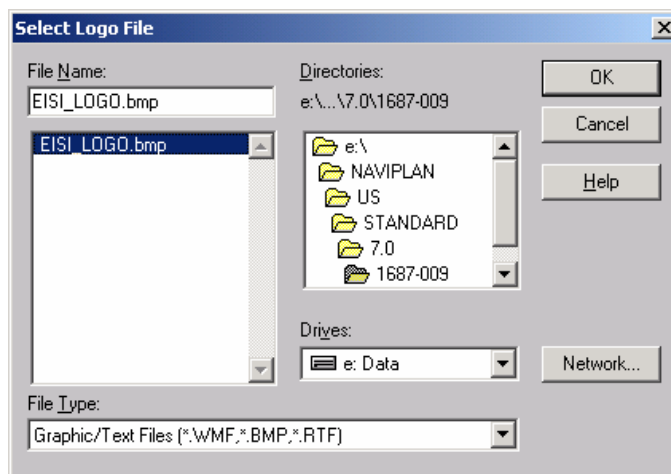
Select Logo File

File Name:

EISI_LOGO.bmp

EISI_LOGO.bmp

Directories:

e:\...\7.0\1687-009

e:\

NAVIPLAN

US

STANDARD

7.0

1687-009

OK

Cancel

Help

Drives:

e: Data

Network...

File Type:

Graphic/Text Files (*.WMF,*.BMP,*.RTF)